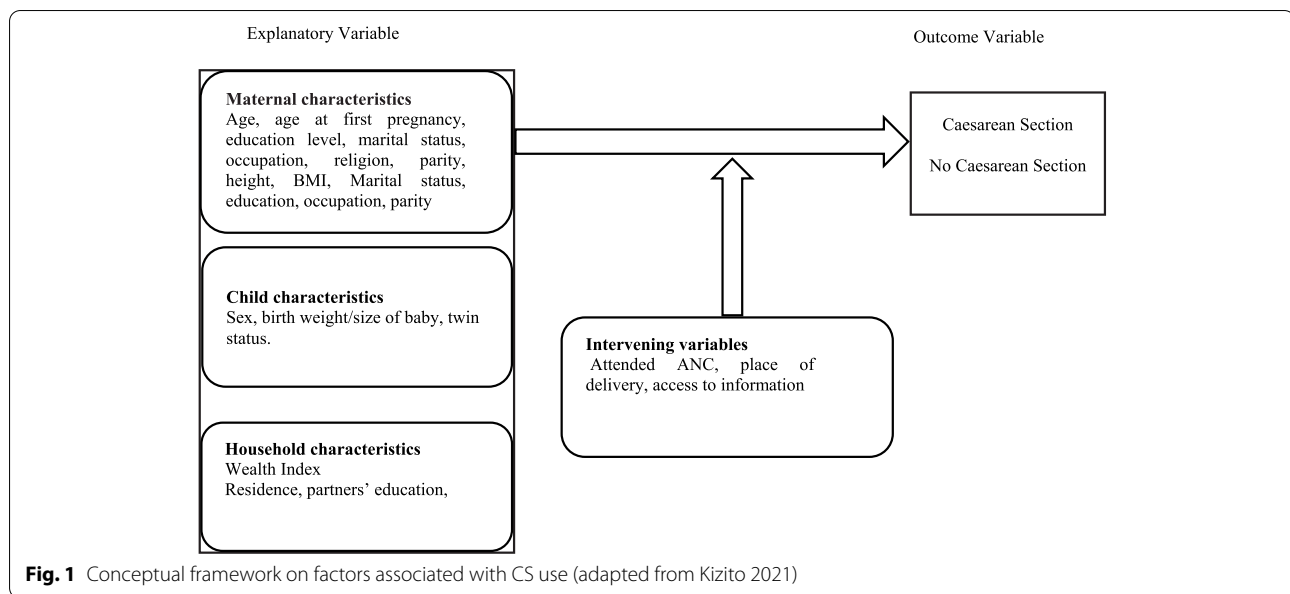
Explanatory Variable

Outcome Variable

**Maternal characteristics**
Age, age at first pregnancy, education level, marital status, occupation, religion, parity, height, BMI, Marital status, education, occupation, parity

Caesarean Section

No Caesarean Section

**Child characteristics**
Sex, birth weight/size of baby, twin status.

**Intervening variables**
Attended ANC, place of delivery, access to information

**Household characteristics**
Wealth Index
Residence, partners' education,

**Fig. 1** Conceptual framework on factors associated with CS use (adapted from Kizito 2021)